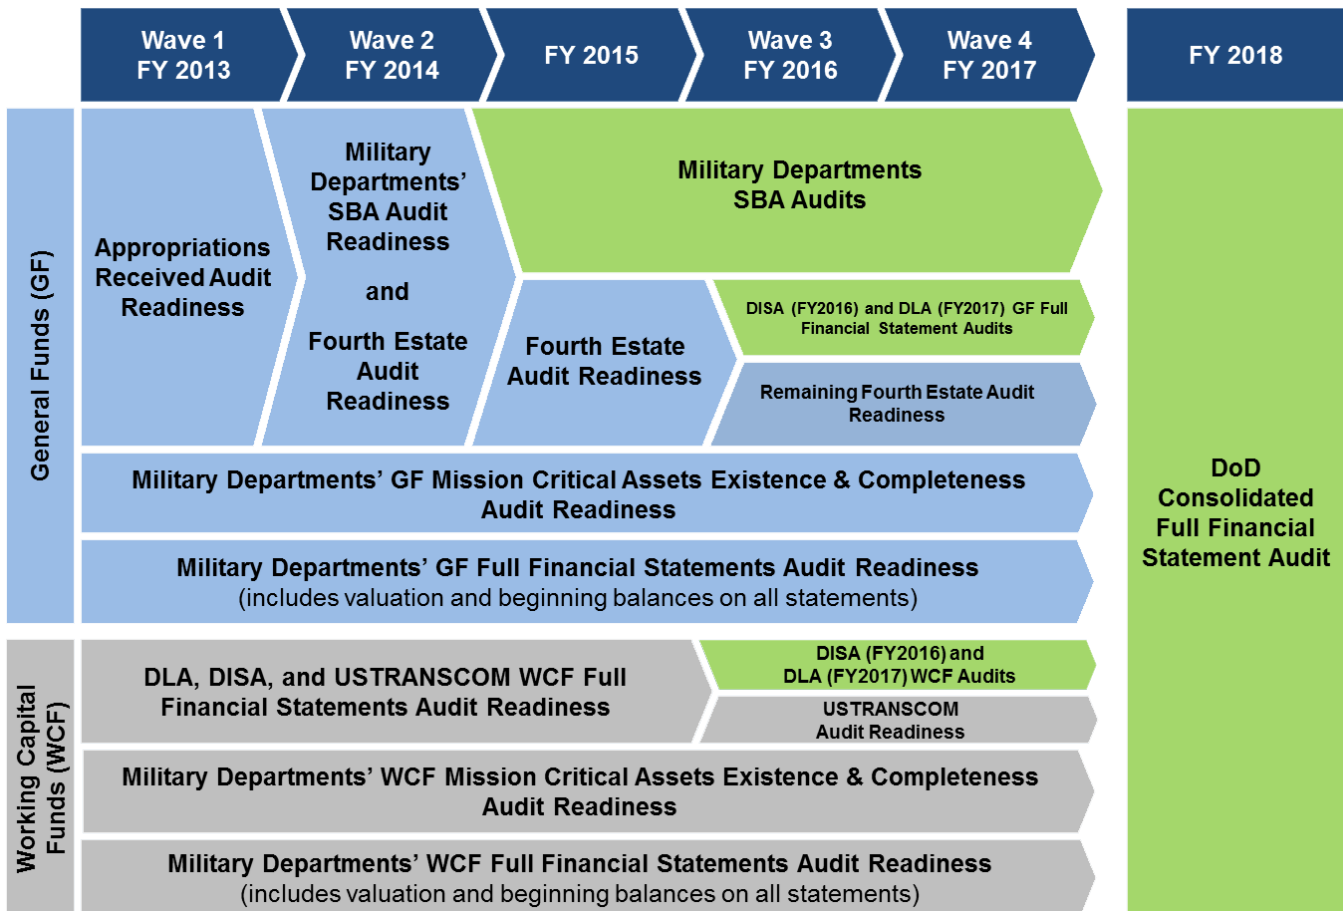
Wave 1 FY 2013

Wave 2 FY 2014

FY 2015

Wave 3 FY 2016

Wave 4 FY 2017

FY 2018

General Funds (GF)

Appropriations Received Audit Readiness

Military Departments' SBA Audit Readiness

and

Fourth Estate Audit Readiness

Military Departments SBA Audits

Fourth Estate Audit Readiness

DISA (FY2016) and DLA (FY2017) GF Full Financial Statement Audits

Remaining Fourth Estate Audit Readiness

Military Departments' GF Mission Critical Assets Existence & Completeness Audit Readiness

Military Departments' GF Full Financial Statements Audit Readiness (includes valuation and beginning balances on all statements)

DoD Consolidated Full Financial Statement Audit

Working Capital Funds (WCF)

DLA, DISA, and USTRANSCOM WCF Full Financial Statements Audit Readiness

DISA (FY2016) and DLA (FY2017) WCF Audits

USTRANSCOM Audit Readiness

Military Departments' WCF Mission Critical Assets Existence & Completeness Audit Readiness

Military Departments' WCF Full Financial Statements Audit Readiness (includes valuation and beginning balances on all statements)